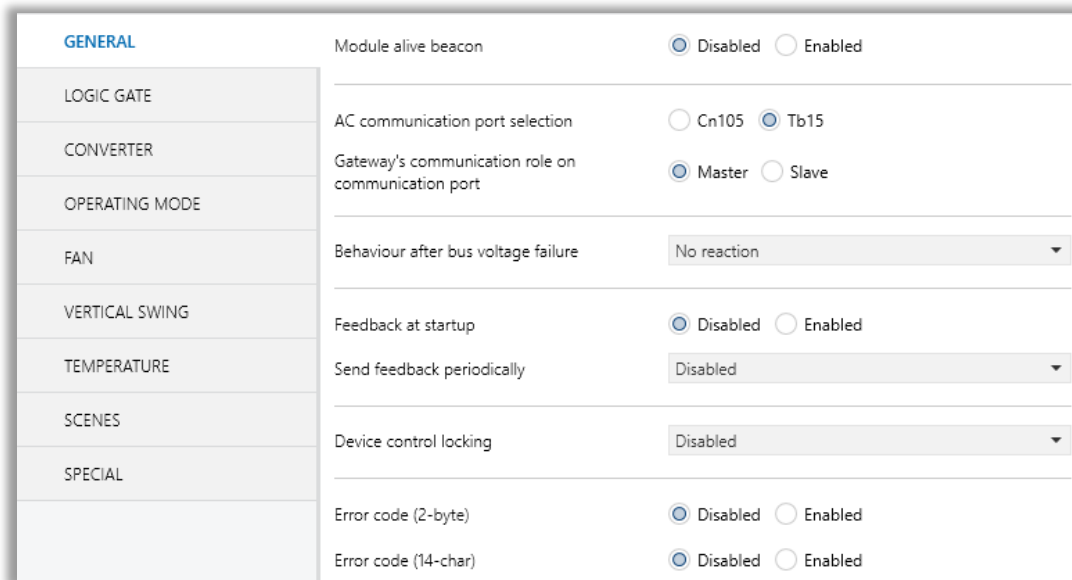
GENERAL
LOGIC GATE
CONVERTER
OPERATING MODE
FAN
VERTICAL SWING
TEMPERATURE
SCENES
SPECIAL

Module alive beacon — Disabled Enabled

AC communication port selection — Cn105 Tb15
Gateway's communication role on communication port — Master Slave

Behaviour after bus voltage failure — No reaction

Feedback at startup — Disabled Enabled
Send feedback periodically — Disabled

Device control locking — Disabled

Error code (2-byte) — Disabled Enabled
Error code (14-char) — Disabled Enabled